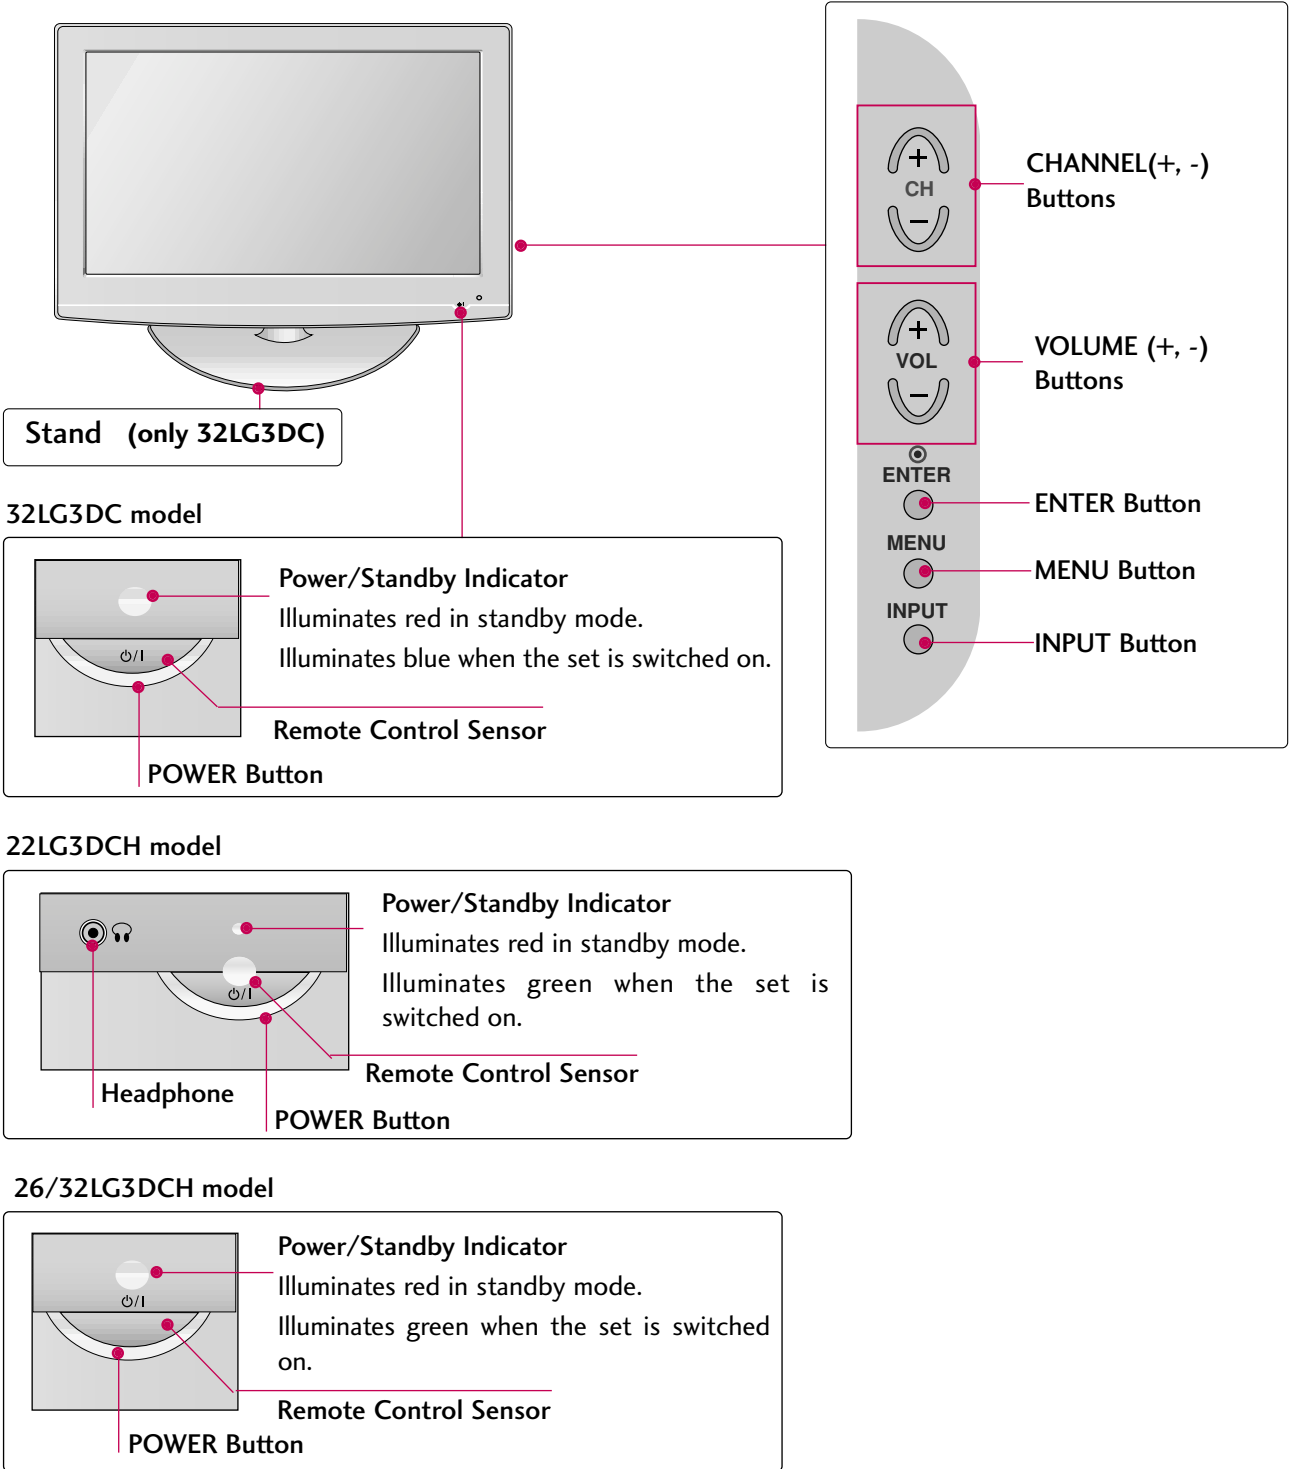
CH

VOL

ENTER

MENU

INPUT

CHANNEL(+, -) Buttons

VOLUME (+, -) Buttons

ENTER Button

MENU Button

INPUT Button

Stand (only 32LG3DC)

32LG3DC model

⏻/I

Power/Standby Indicator

Illuminates red in standby mode.

Illuminates blue when the set is switched on.

Remote Control Sensor

POWER Button

22LG3DCH model

⏻/I

Power/Standby Indicator

Illuminates red in standby mode.

Illuminates green when the set is switched on.

Remote Control Sensor

Headphone

POWER Button

26/32LG3DCH model

⏻/I

Power/Standby Indicator

Illuminates red in standby mode.

Illuminates green when the set is switched on.

Remote Control Sensor

POWER Button